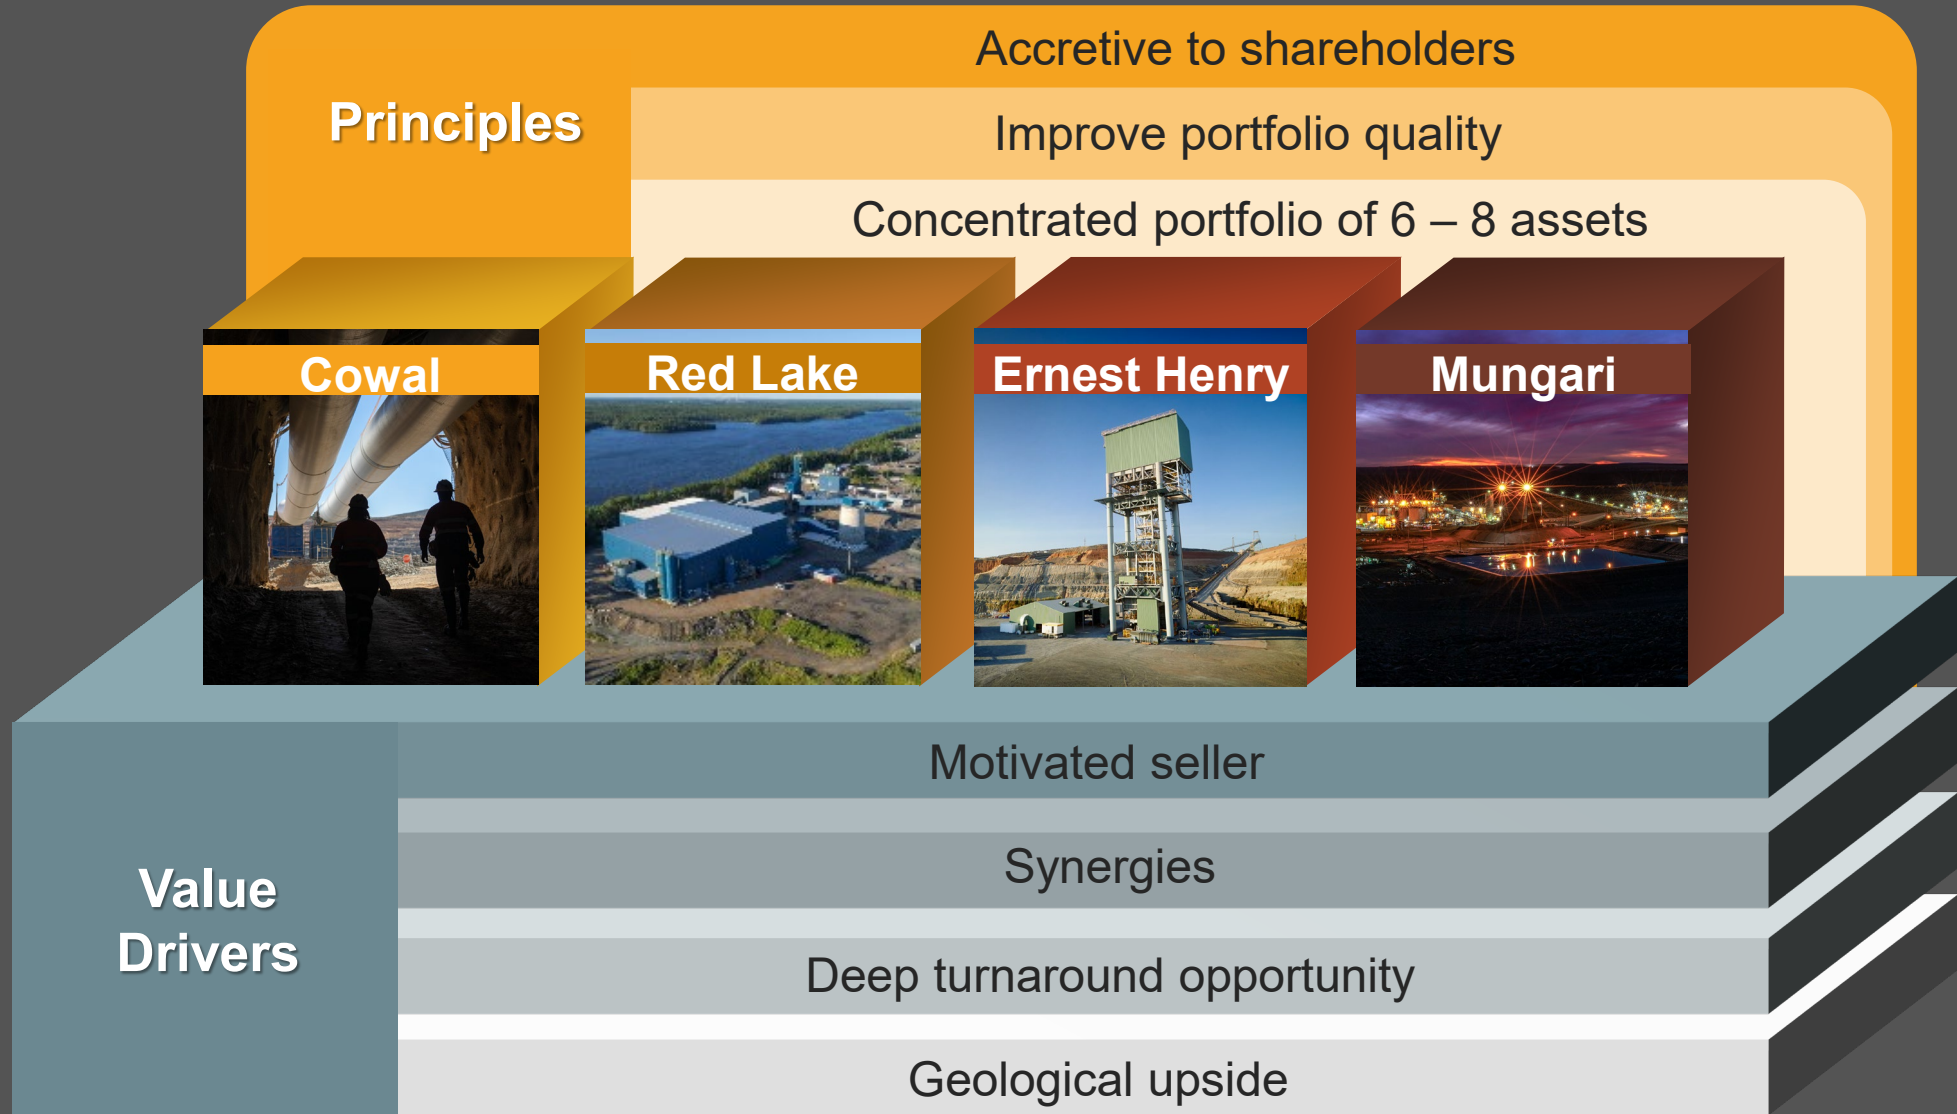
Principles

Accretive to shareholders

Improve portfolio quality

Concentrated portfolio of 6 – 8 assets

Cowal

Red Lake

Ernest Henry

Mungari

Value Drivers

Motivated seller

Synergies

Deep turnaround opportunity

Geological upside